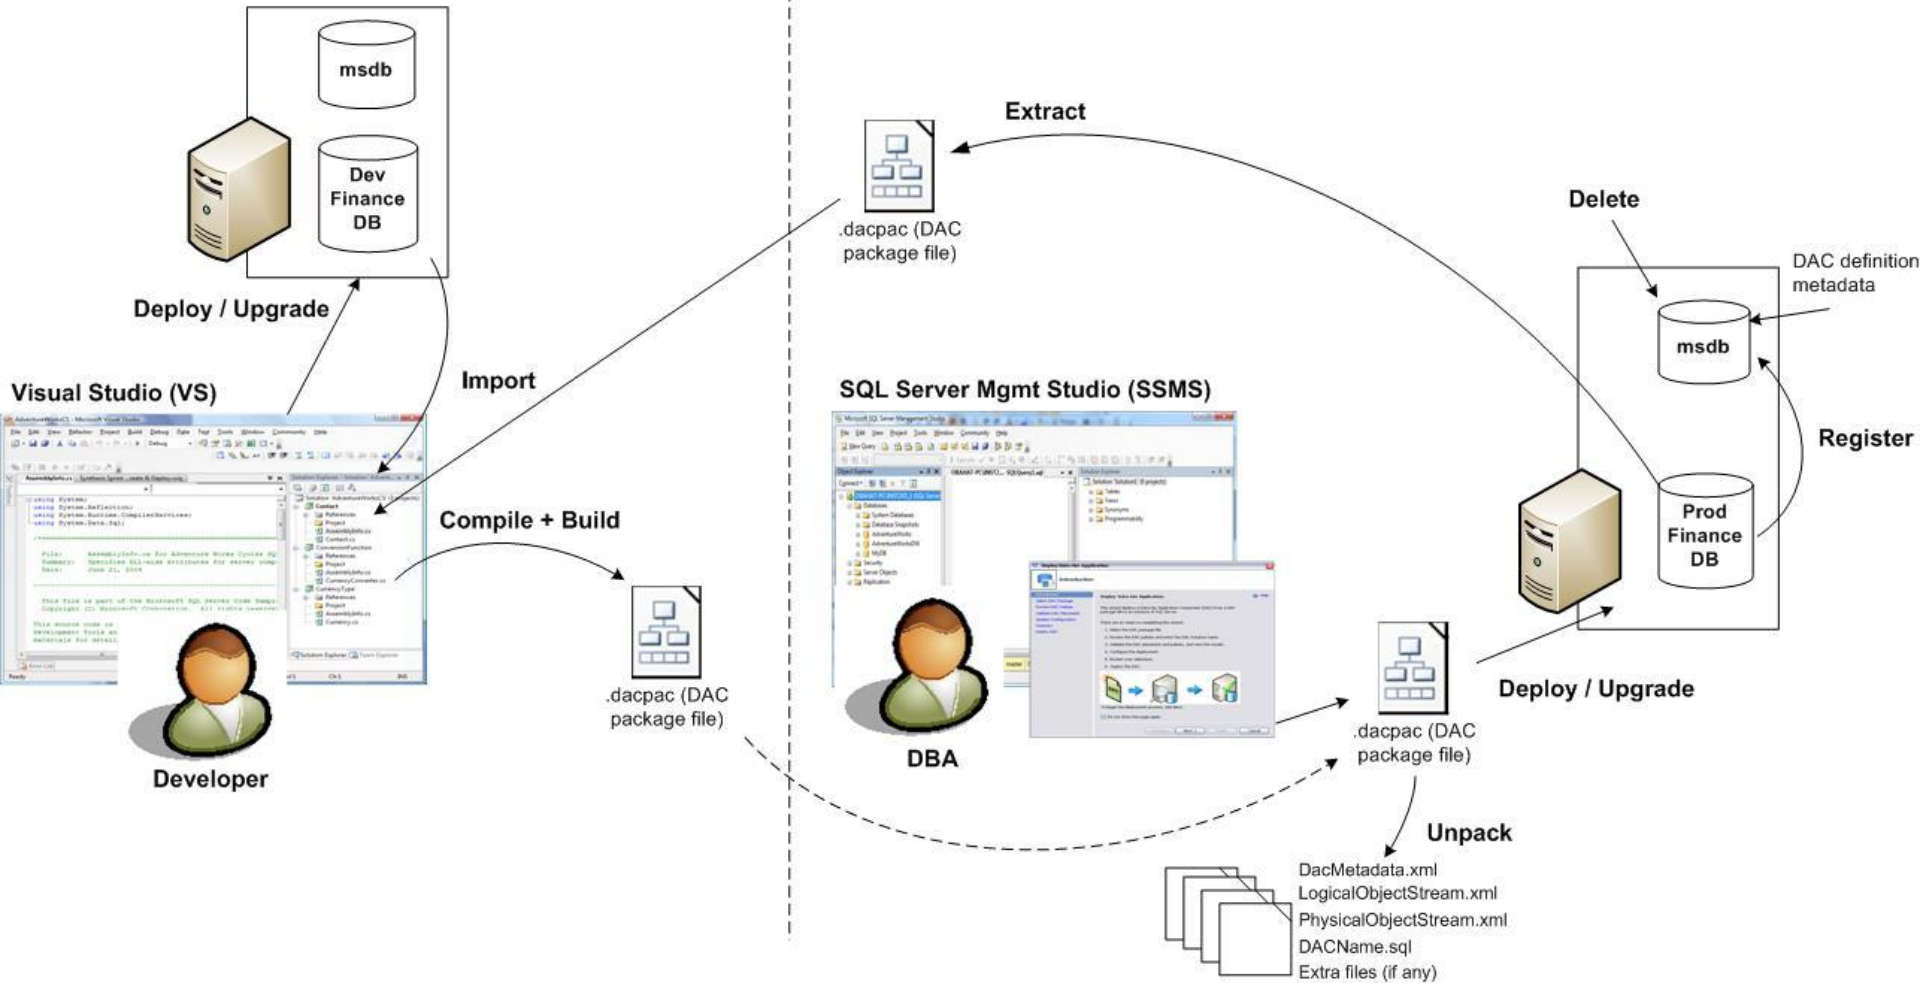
msdb

Dev Finance DB

Deploy / Upgrade

Visual Studio (VS)

Import

Compile + Build

Developer

.dacpac (DAC package file)

Extract

.dacpac (DAC package file)

Delete

DAC definition metadata

msdb

Register

Prod Finance DB

SQL Server Mgmt Studio (SSMS)

DBA

.dacpac (DAC package file)

Deploy / Upgrade

Unpack

DacMetadata.xml
LogicalObjectStream.xml
PhysicalObjectStream.xml
DACName.sql
Extra files (if any)